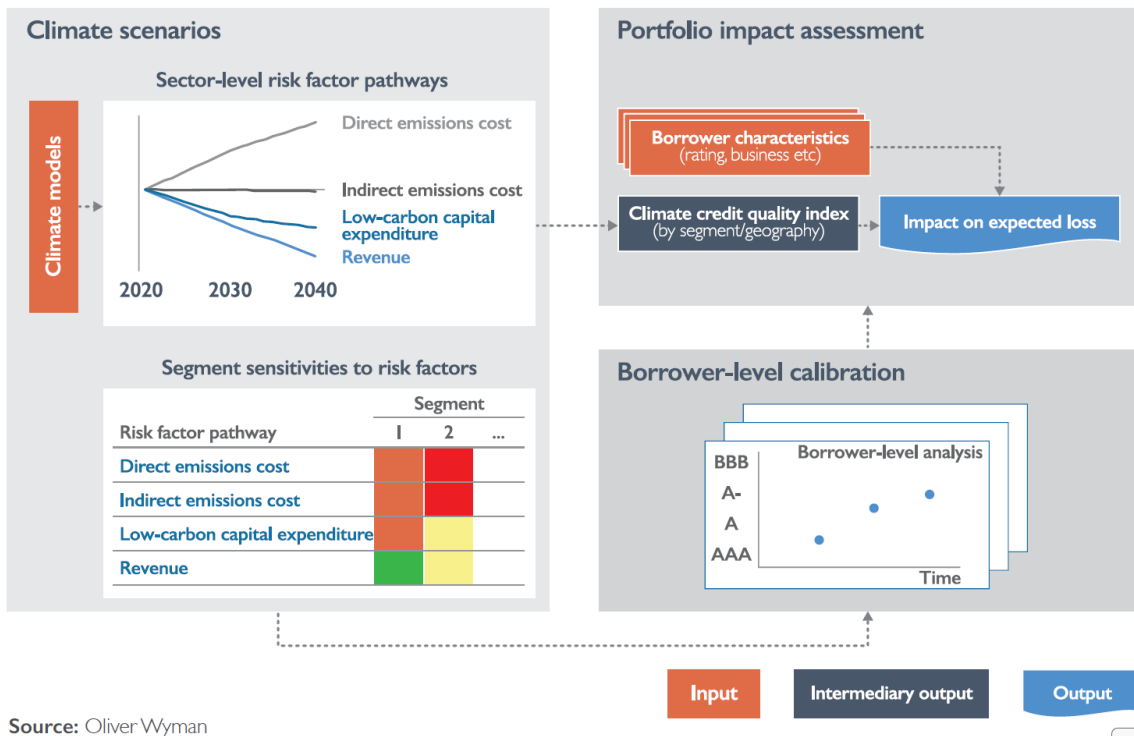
Climate scenarios

Sector-level risk factor pathways

Climate models

Direct emissions cost

Indirect emissions cost

Low-carbon capital expenditure

Revenue

2020

2030

2040

Segment sensitivities to risk factors

| Risk factor pathway | Segment 1 | 2 | ... |
|---|---|---|---|
| Direct emissions cost | | | |
| Indirect emissions cost | | | |
| Low-carbon capital expenditure | | | |
| Revenue | | | |

Portfolio impact assessment

Borrower characteristics (rating, business etc)

Climate credit quality index (by segment/geography)

Impact on expected loss

Borrower-level calibration

Borrower-level analysis

BBB

A-

A

AAA

Time

Input

Intermediary output

Output

Source: Oliver Wyman